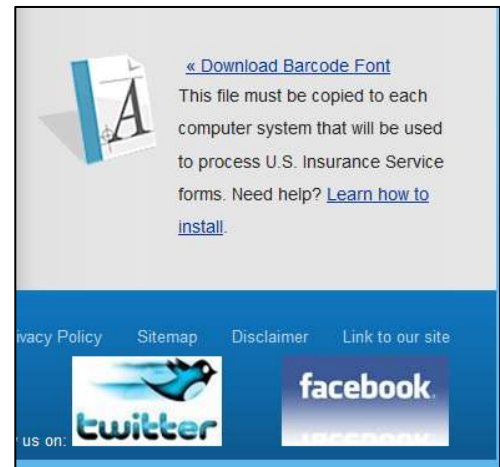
« Download Barcode Font
This file must be copied to each computer system that will be used to process U.S. Insurance Service forms. Need help? Learn how to install.

ivacy Policy Sitemap Disclaimer Link to our site

us on: twitter facebook.